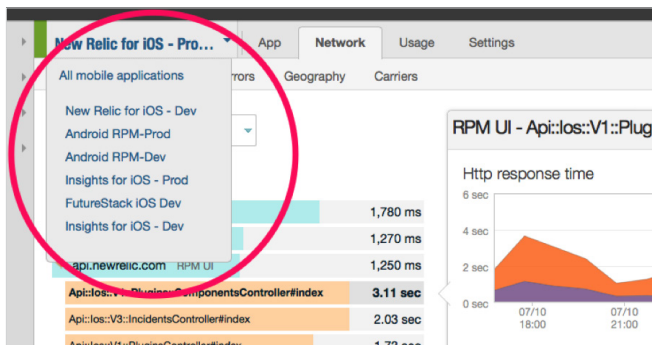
New Relic for iOS - Pro...

App

Network

Usage

Settings

All mobile applications

rrors

Geography

Carriers

New Relic for iOS - Dev

Android RPM-Prod

Android RPM-Dev

Insights for iOS - Prod

FutureStack iOS Dev

Insights for iOS - Dev

RPM UI - Api::Ios::V1::Plugi

Http response time

6 sec

4 sec

2 sec

0 sec

07/10 18:00

07/10 21:00

1,780 ms

1,270 ms

api.newrelic.com RPM UI

1,250 ms

Api::Ios::V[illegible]::PluginsComponentsController#index

3.11 sec

Api::Ios::V3::IncidentsController#index

2.03 sec

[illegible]

1.73 sec